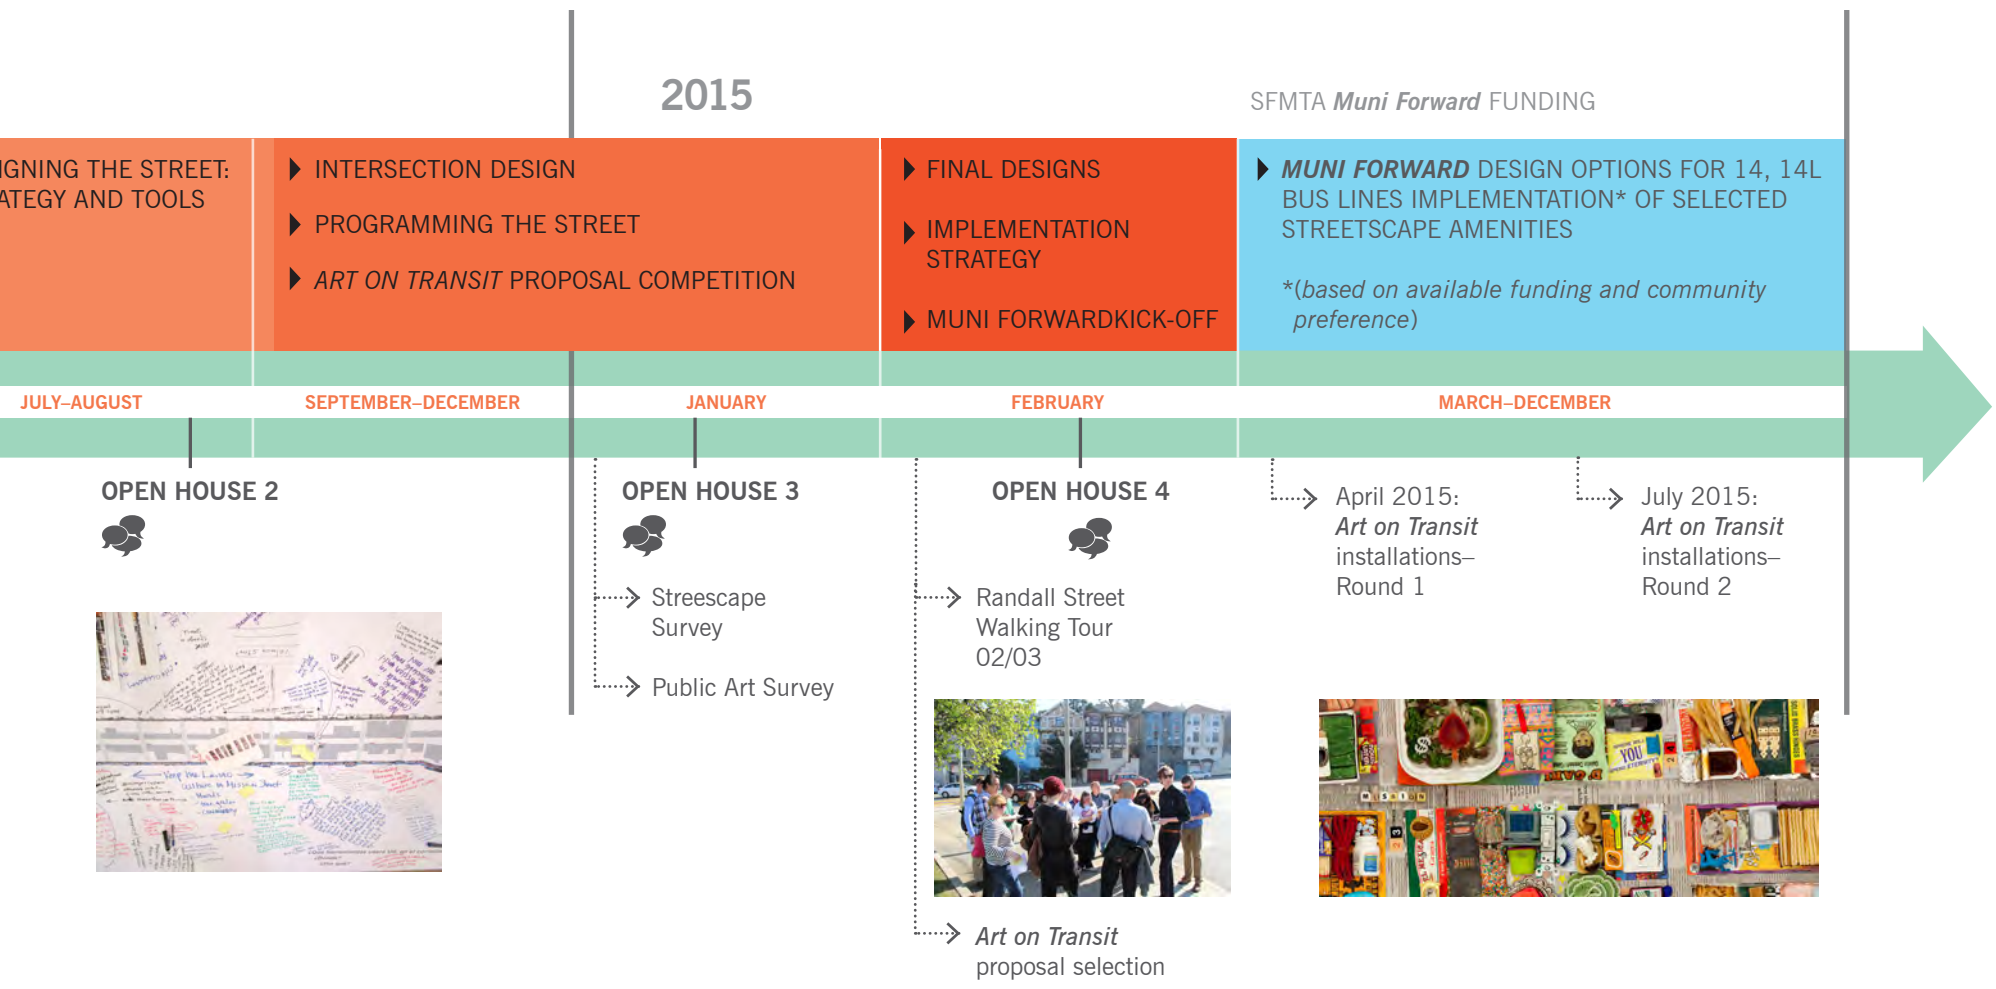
2015

SFMTA *Muni Forward* FUNDING

IGNING THE STREET: ATEGY AND TOOLS

INTERSECTION DESIGN

PROGRAMMING THE STREET

*ART ON TRANSIT* PROPOSAL COMPETITION

FINAL DESIGNS

IMPLEMENTATION STRATEGY

MUNI FORWARDKICK-OFF

*MUNI FORWARD* DESIGN OPTIONS FOR 14, 14L BUS LINES IMPLEMENTATION* OF SELECTED STREETSCAPE AMENITIES

*(*based on available funding and community preference*)

JULY–AUGUST

SEPTEMBER–DECEMBER

JANUARY

FEBRUARY

MARCH–DECEMBER

OPEN HOUSE 2

OPEN HOUSE 3

Streescape Survey

Public Art Survey

OPEN HOUSE 4

Randall Street Walking Tour 02/03

*Art on Transit* proposal selection

April 2015: *Art on Transit* installations– Round 1

July 2015: *Art on Transit* installations– Round 2